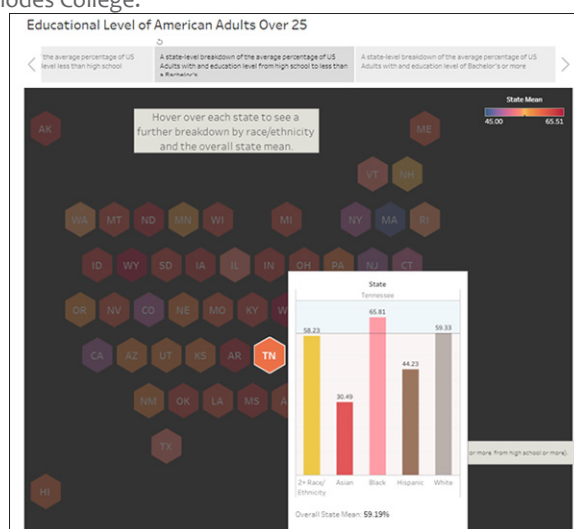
hodes College.

Educational Level of American Adults Over 25

the average percentage of US level less than high school

A state-level breakdown of the average percentage of US Adults with and education level from high school to less than a Bachelor's

A state-level breakdown of the average percentage of US Adults with and education level of Bachelor's or more

State Mean
45.00
65.51

Hover over each state to see a further breakdown by race/ethnicity and the overall state mean.

AK
ME
VT
NH
WA
MT
ND
MN
MI
NY
MA
RI
ID
WY
SD
IA
IL
IN
OH
PA
NJ
CT
OR
NV
CO
NE
MO
KY
W
CA
AZ
UT
KS
AR
TN
NM
OK
LA
MS
A
TX
HI

State
Tennessee

| 2+ Race/ Ethnicity | Asian | Black | Hispanic | White |
|---|---|---|---|---|
| 58.23 | 30.49 | 65.81 | 44.23 | 59.33 |

Overall State Mean: 59.19%

or more from high school or more).